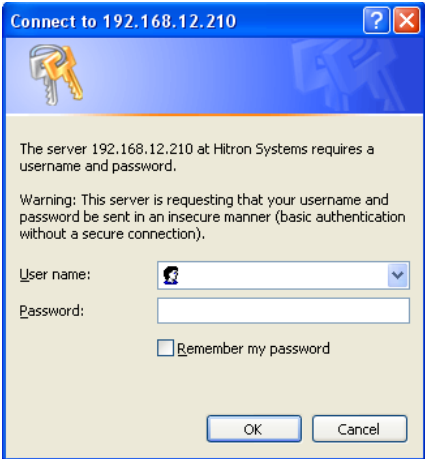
Connect to 192.168.12.210

The server 192.168.12.210 at Hitron Systems requires a username and password.

Warning: This server is requesting that your username and password be sent in an insecure manner (basic authentication without a secure connection).

User name:

Password:

Remember my password

OK

Cancel